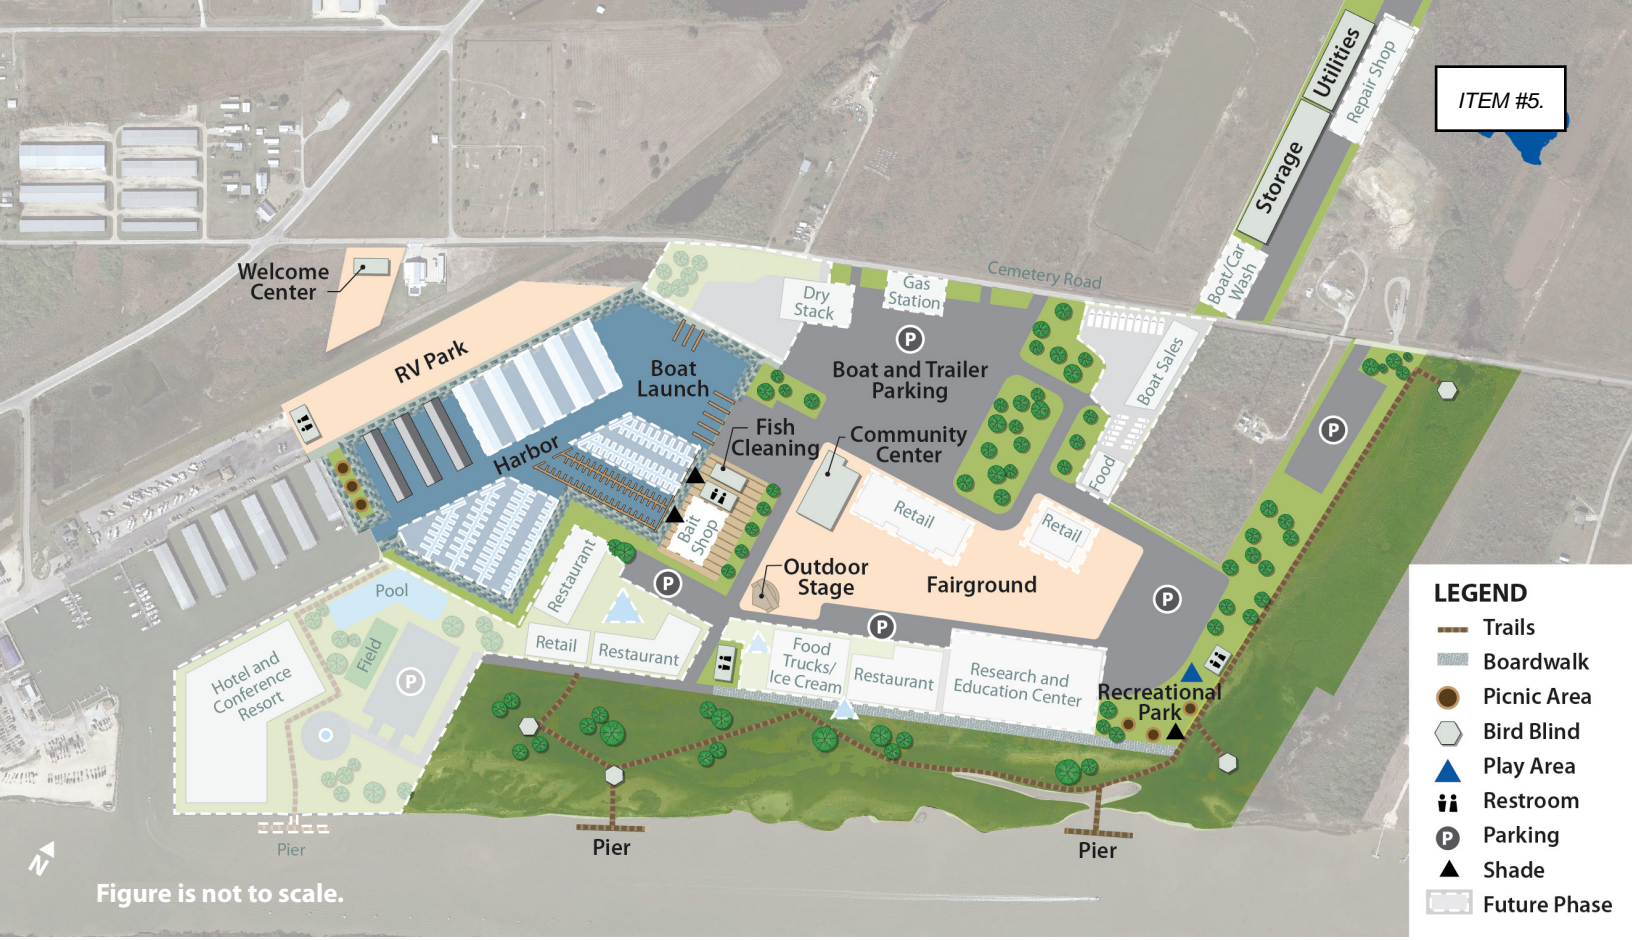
ITEM #5.

Utilities
Repair Shop
Storage
Boat/Car Wash
Cemetery Road
Gas Station
Dry Stack
Welcome Center
RV Park
Boat Launch
Boat and Trailer Parking
Boat Sales
Harbor
Fish Cleaning
Community Center
Food
Retail
Retail
Bait Shop
Outdoor Stage
Fairground
Restaurant
Pool
Field
Hotel and Conference Resort
Retail
Restaurant
Food Trucks/ Ice Cream
Restaurant
Research and Education Center
Recreational Park
Pier
Pier
Pier
P
P
P
P
P
P

N
Figure is not to scale.

LEGEND
Trails
Boardwalk
Picnic Area
Bird Blind
Play Area
Restroom
Parking
Shade
Future Phase